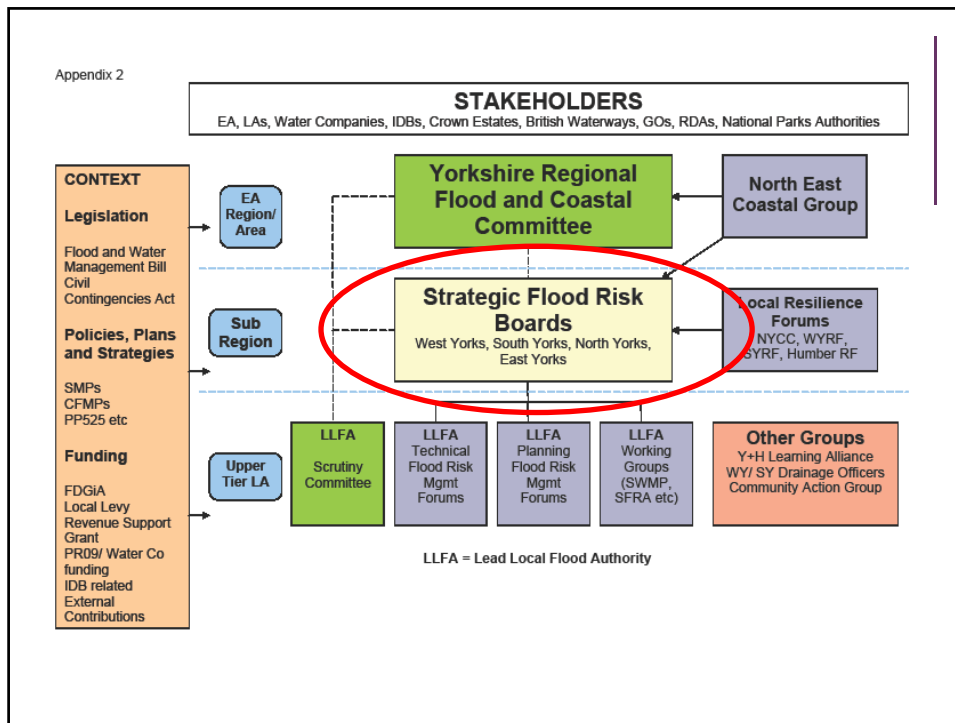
Appendix 2

STAKEHOLDERS
EA, LAs, Water Companies, IDBs, Crown Estates, British Waterways, GOs, RDAs, National Parks Authorities

CONTEXT

Legislation

Flood and Water Management Bill
Civil Contingencies Act

Policies, Plans and Strategies

SMPs
CFMPs
PP525 etc

Funding

FDGiA
Local Levy
Revenue Support Grant
PR09/ Water Co funding
IDB related
External Contributions

EA Region/ Area

Sub Region

Upper Tier LA

Yorkshire Regional Flood and Coastal Committee

North East Coastal Group

Strategic Flood Risk Boards
West Yorks, South Yorks, North Yorks, East Yorks

Local Resilience Forums
NYCC, WYRF, SYRF, Humber RF

LLFA
Scrutiny Committee

LLFA
Technical Flood Risk Mgmt Forums

LLFA
Planning Flood Risk Mgmt Forums

LLFA
Working Groups (SWMP, SFRA etc)

Other Groups
Y+H Learning Alliance
WY/ SY Drainage Officers
Community Action Group

LLFA = Lead Local Flood Authority